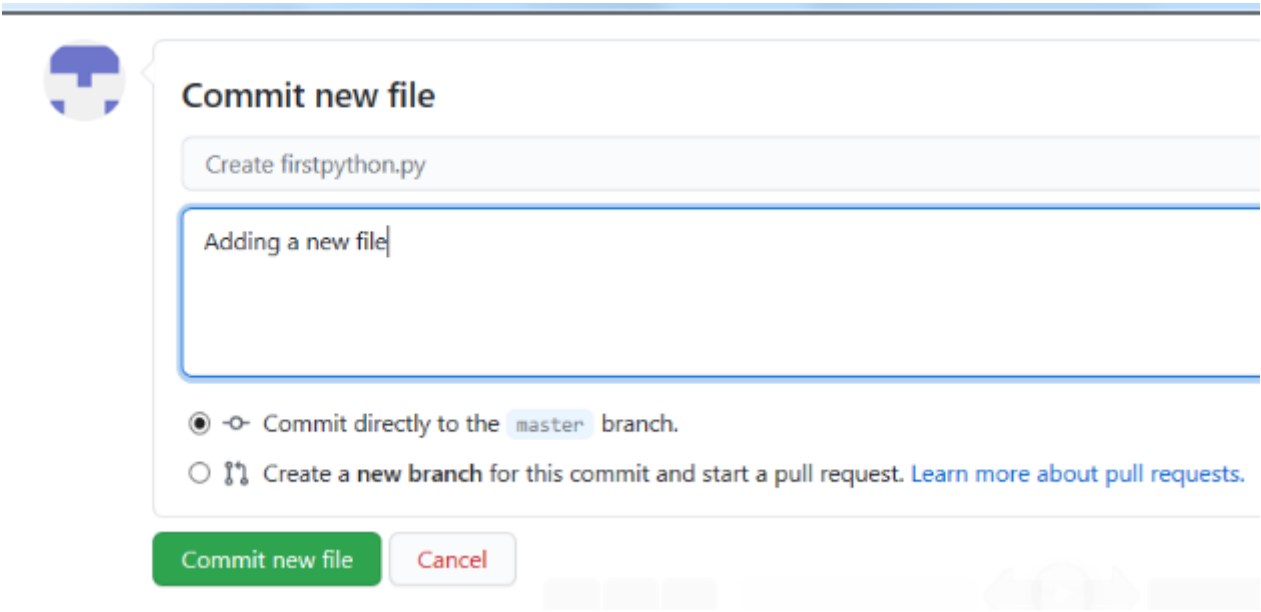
Commit new file

Create firstpython.py

Adding a new file

Commit directly to the master branch.

Create a new branch for this commit and start a pull request. Learn more about pull requests.

Commit new file

Cancel